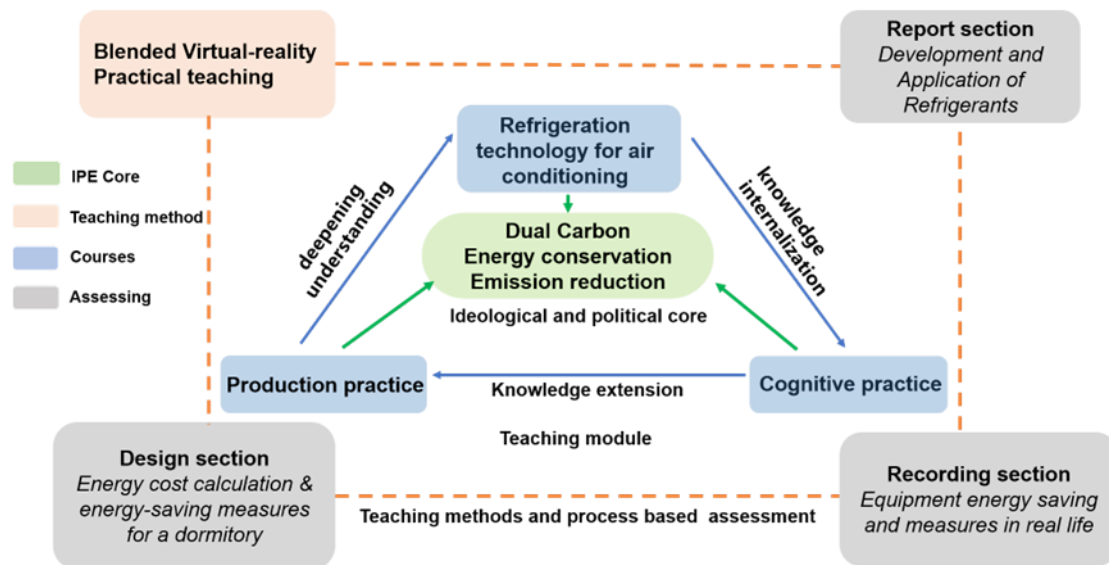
Blended Virtual-reality Practical teaching

Report section
Development and Application of Refrigerants

IPE Core
Teaching method
Courses
Assessing

Refrigeration technology for air conditioning

deepening understanding

knowledge internalization

Dual Carbon
Energy conservation
Emission reduction

Ideological and political core

Production practice

Knowledge extension

Cognitive practice

Teaching module

Design section
Energy cost calculation & energy-saving measures for a dormitory

Recording section
Equipment energy saving and measures in real life

Teaching methods and process based assessment